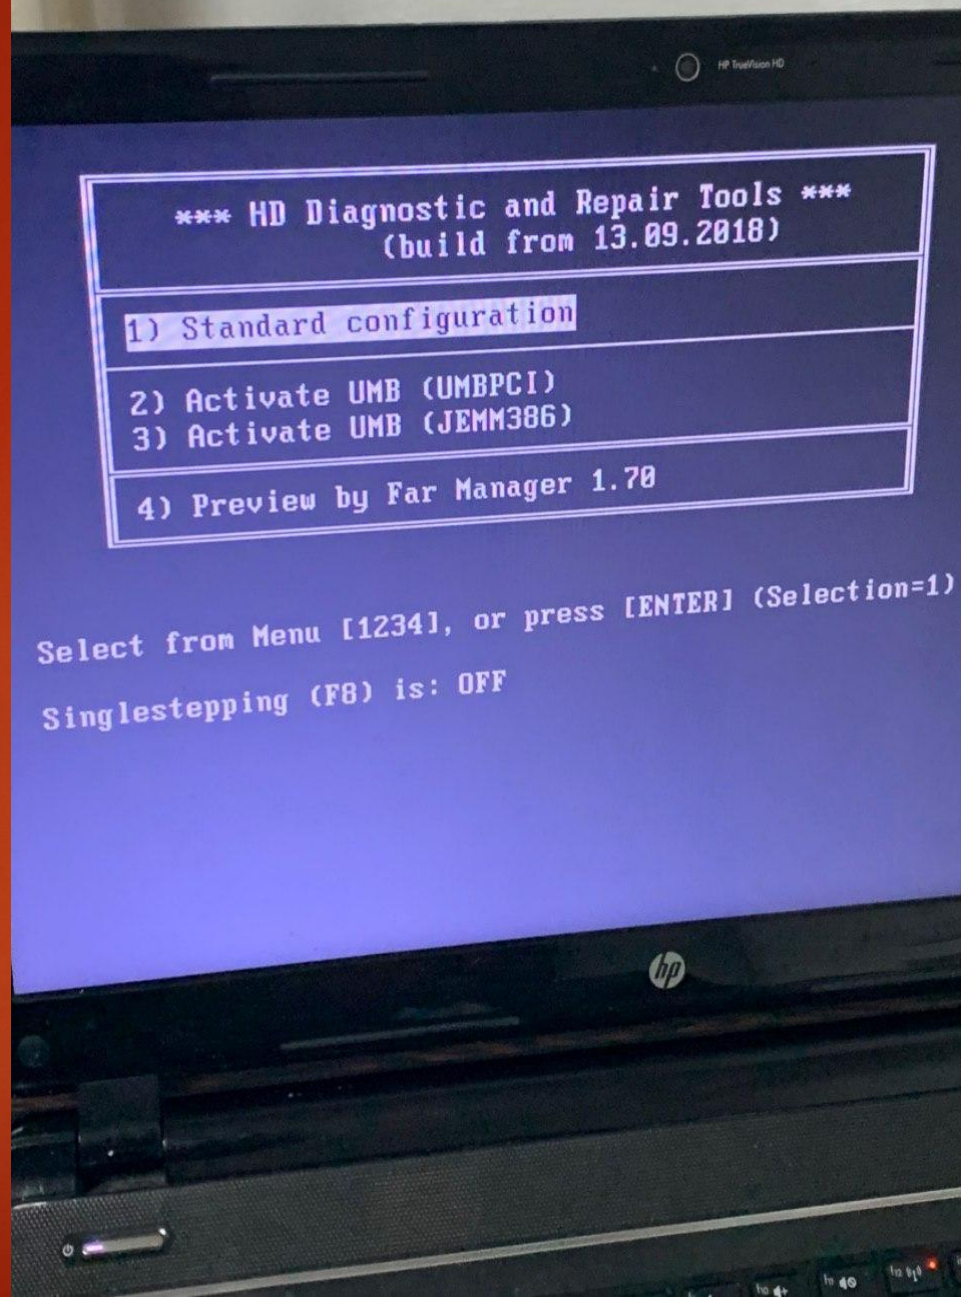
HP TrueVision HD

*** HD Diagnostic and Repair Tools ***
(build from 13.09.2018)

1) Standard configuration

2) Activate UMB (UMBPCI)
3) Activate UMB (JEMM386)

4) Preview by Far Manager 1.70

Select from Menu [1234], or press [ENTER] (Selection=1)

Singlestepping (F8) is: OFF

hp